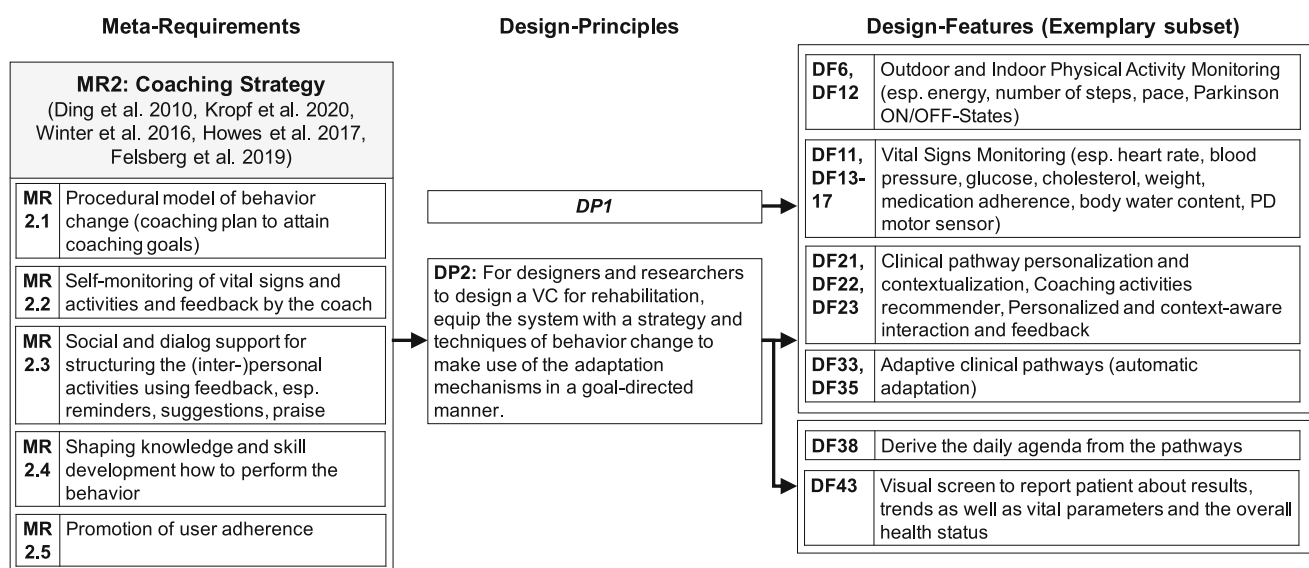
Meta-Requirements

MR2: Coaching Strategy
(Ding et al. 2010, Kropf et al. 2020, Winter et al. 2016, Howes et al. 2017, Felsberg et al. 2019)

| | |
|---|---|
| MR 2.1 | Procedural model of behavior change (coaching plan to attain coaching goals) |
| MR 2.2 | Self-monitoring of vital signs and activities and feedback by the coach |
| MR 2.3 | Social and dialog support for structuring the (inter-)personal activities using feedback, esp. reminders, suggestions, praise |
| MR 2.4 | Shaping knowledge and skill development how to perform the behavior |
| MR 2.5 | Promotion of user adherence |

Design-Principles

DP1

DP2: For designers and researchers to design a VC for rehabilitation, equip the system with a strategy and techniques of behavior change to make use of the adaptation mechanisms in a goal-directed manner.

Design-Features (Exemplary subset)

| | |
|---|---|
| DF6, DF12 | Outdoor and Indoor Physical Activity Monitoring (esp. energy, number of steps, pace, Parkinson ON/OFF-States) |
| DF11, DF13-17 | Vital Signs Monitoring (esp. heart rate, blood pressure, glucose, cholesterol, weight, medication adherence, body water content, PD motor sensor) |
| DF21, DF22, DF23 | Clinical pathway personalization and contextualization, Coaching activities recommender, Personalized and context-aware interaction and feedback |
| DF33, DF35 | Adaptive clinical pathways (automatic adaptation) |

| | |
|---|---|
| DF38 | Derive the daily agenda from the pathways |
| DF43 | Visual screen to report patient about results, trends as well as vital parameters and the overall health status |